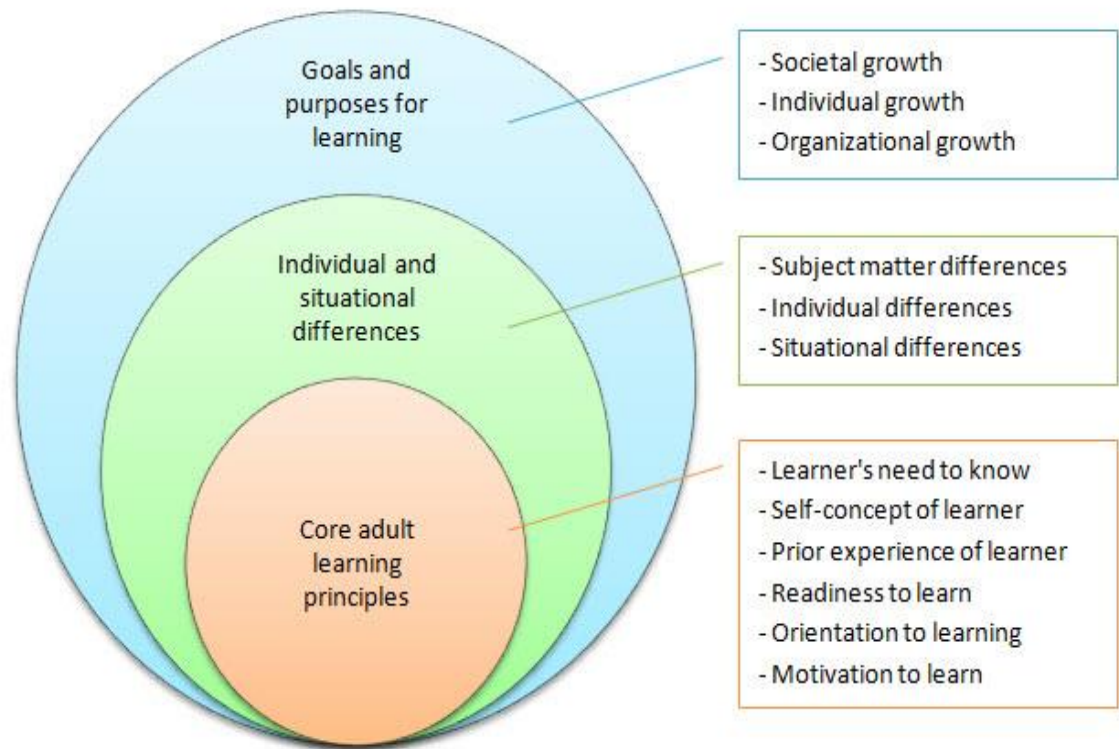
Goals and purposes for learning

- Societal growth
- Individual growth
- Organizational growth

Individual and situational differences

- Subject matter differences
- Individual differences
- Situational differences

Core adult learning principles

- Learner's need to know
- Self-concept of learner
- Prior experience of learner
- Readiness to learn
- Orientation to learning
- Motivation to learn